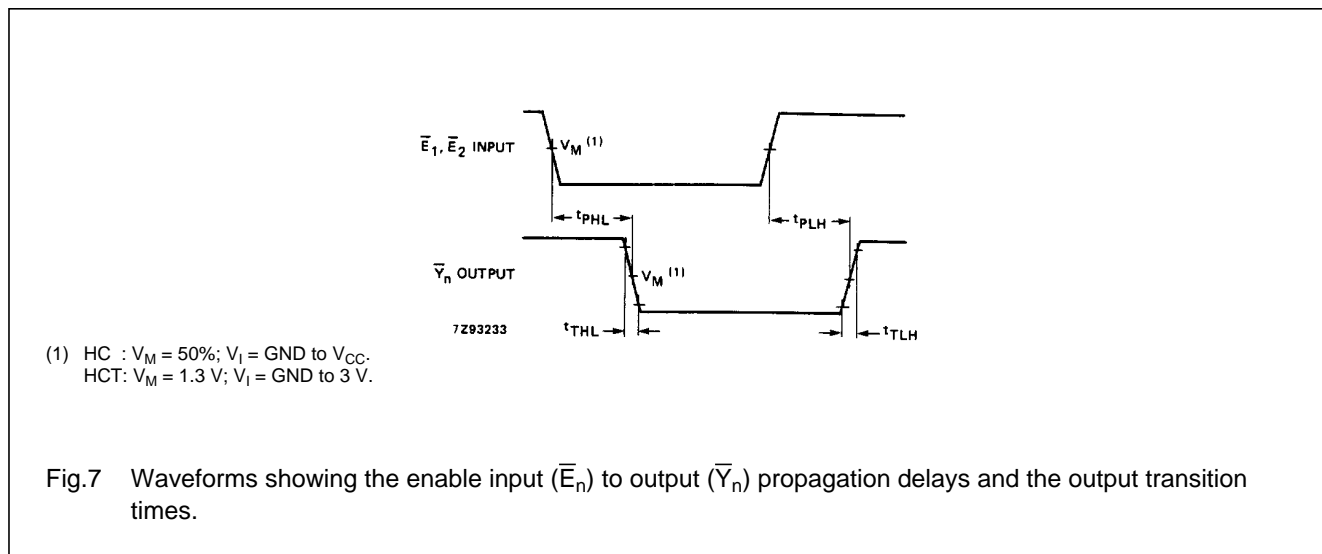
$\overline{E}_1, \overline{E}_2$ INPUT

$V_M$ $^{(1)}$

$t_{PHL}$

$t_{PLH}$

$\overline{Y}_n$ OUTPUT

$V_M$ $^{(1)}$

7Z93233

$t_{THL}$

$t_{TLH}$

(1) HC : $V_M$ = 50%; $V_I$ = GND to $V_{CC}$.
HCT: $V_M$ = 1.3 V; $V_I$ = GND to 3 V.

Fig.7 Waveforms showing the enable input ($\overline{E}_n$) to output ($\overline{Y}_n$) propagation delays and the output transition times.